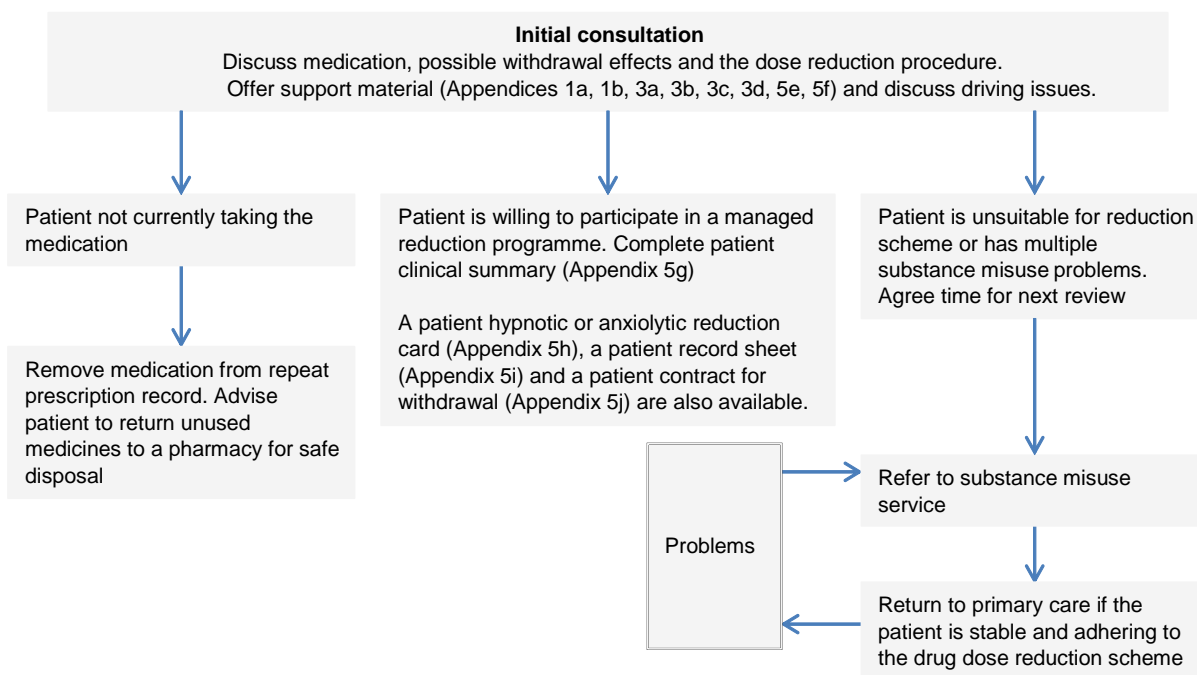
**Initial consultation**
Discuss medication, possible withdrawal effects and the dose reduction procedure.
Offer support material (Appendices 1a, 1b, 3a, 3b, 3c, 3d, 5e, 5f) and discuss driving issues.

Patient not currently taking the medication

Remove medication from repeat prescription record. Advise patient to return unused medicines to a pharmacy for safe disposal

Patient is willing to participate in a managed reduction programme. Complete patient clinical summary (Appendix 5g)

A patient hypnotic or anxiolytic reduction card (Appendix 5h), a patient record sheet (Appendix 5i) and a patient contract for withdrawal (Appendix 5j) are also available.

Patient is unsuitable for reduction scheme or has multiple substance misuse problems. Agree time for next review

Problems

Refer to substance misuse service

Return to primary care if the patient is stable and adhering to the drug dose reduction scheme